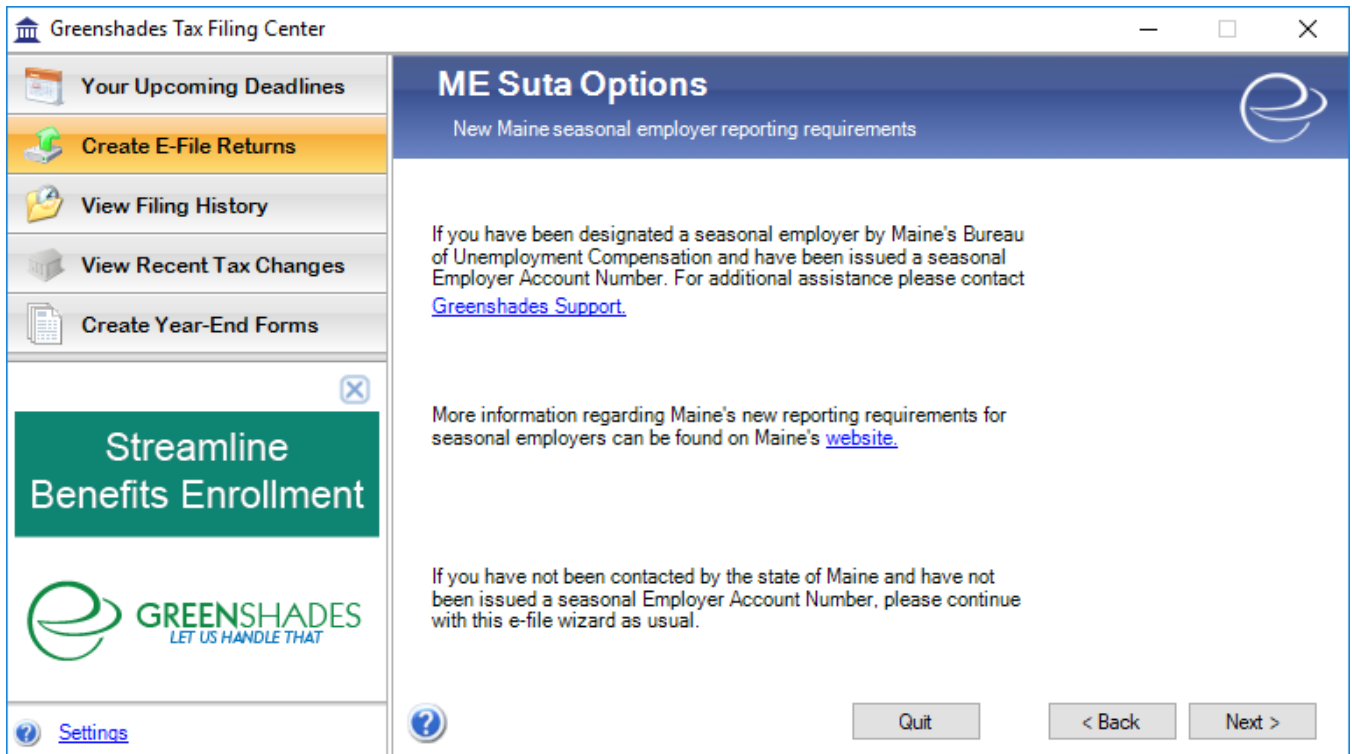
Greenshades Tax Filing Center

Your Upcoming Deadlines

Create E-File Returns

View Filing History

View Recent Tax Changes

Create Year-End Forms

Streamline Benefits Enrollment

GREENSHADES
LET US HANDLE THAT

Settings

ME Suta Options

New Maine seasonal employer reporting requirements

If you have been designated a seasonal employer by Maine's Bureau of Unemployment Compensation and have been issued a seasonal Employer Account Number. For additional assistance please contact Greenshades Support.

More information regarding Maine's new reporting requirements for seasonal employers can be found on Maine's website.

If you have not been contacted by the state of Maine and have not been issued a seasonal Employer Account Number, please continue with this e-file wizard as usual.

Quit

< Back

Next >